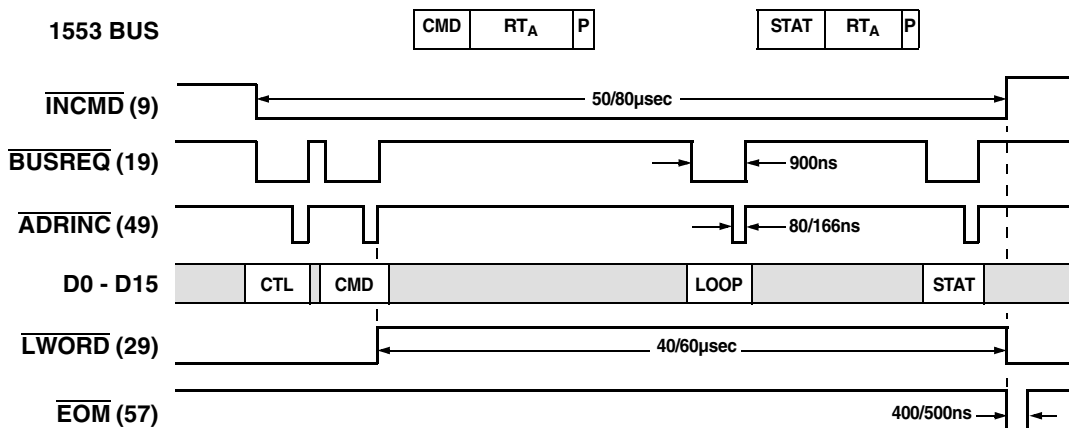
1553 BUS

| CMD | $RT_A$ | P |
|---|---|---|

| STAT | $RT_A$ | P |
|---|---|---|

$\overline{\text{INCMD}}$ (9)

50/80µsec

$\overline{\text{BUSREQ}}$ (19)

900ns

$\overline{\text{ADRINC}}$ (49)

80/166ns

D0 - D15

CTL

CMD

LOOP

STAT

$\overline{\text{LWORD}}$ (29)

40/60µsec

$\overline{\text{EOM}}$ (57)

400/500ns